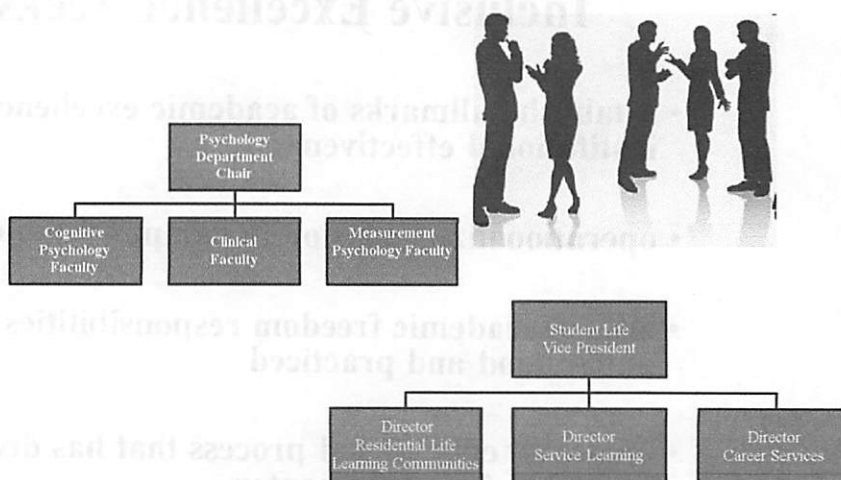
Inclusive Excellence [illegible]

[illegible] hallmarks of academic excellence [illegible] effectiveness

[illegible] operational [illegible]

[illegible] academic freedom responsibilities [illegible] and practiced

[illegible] process that has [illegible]

Psychology Department Chair

Cognitive Psychology Faculty

Clinical Faculty

Measurement Psychology Faculty

Student Life Vice President

Director Residential Life Learning Communities

Director Service Learning

Director Career Services